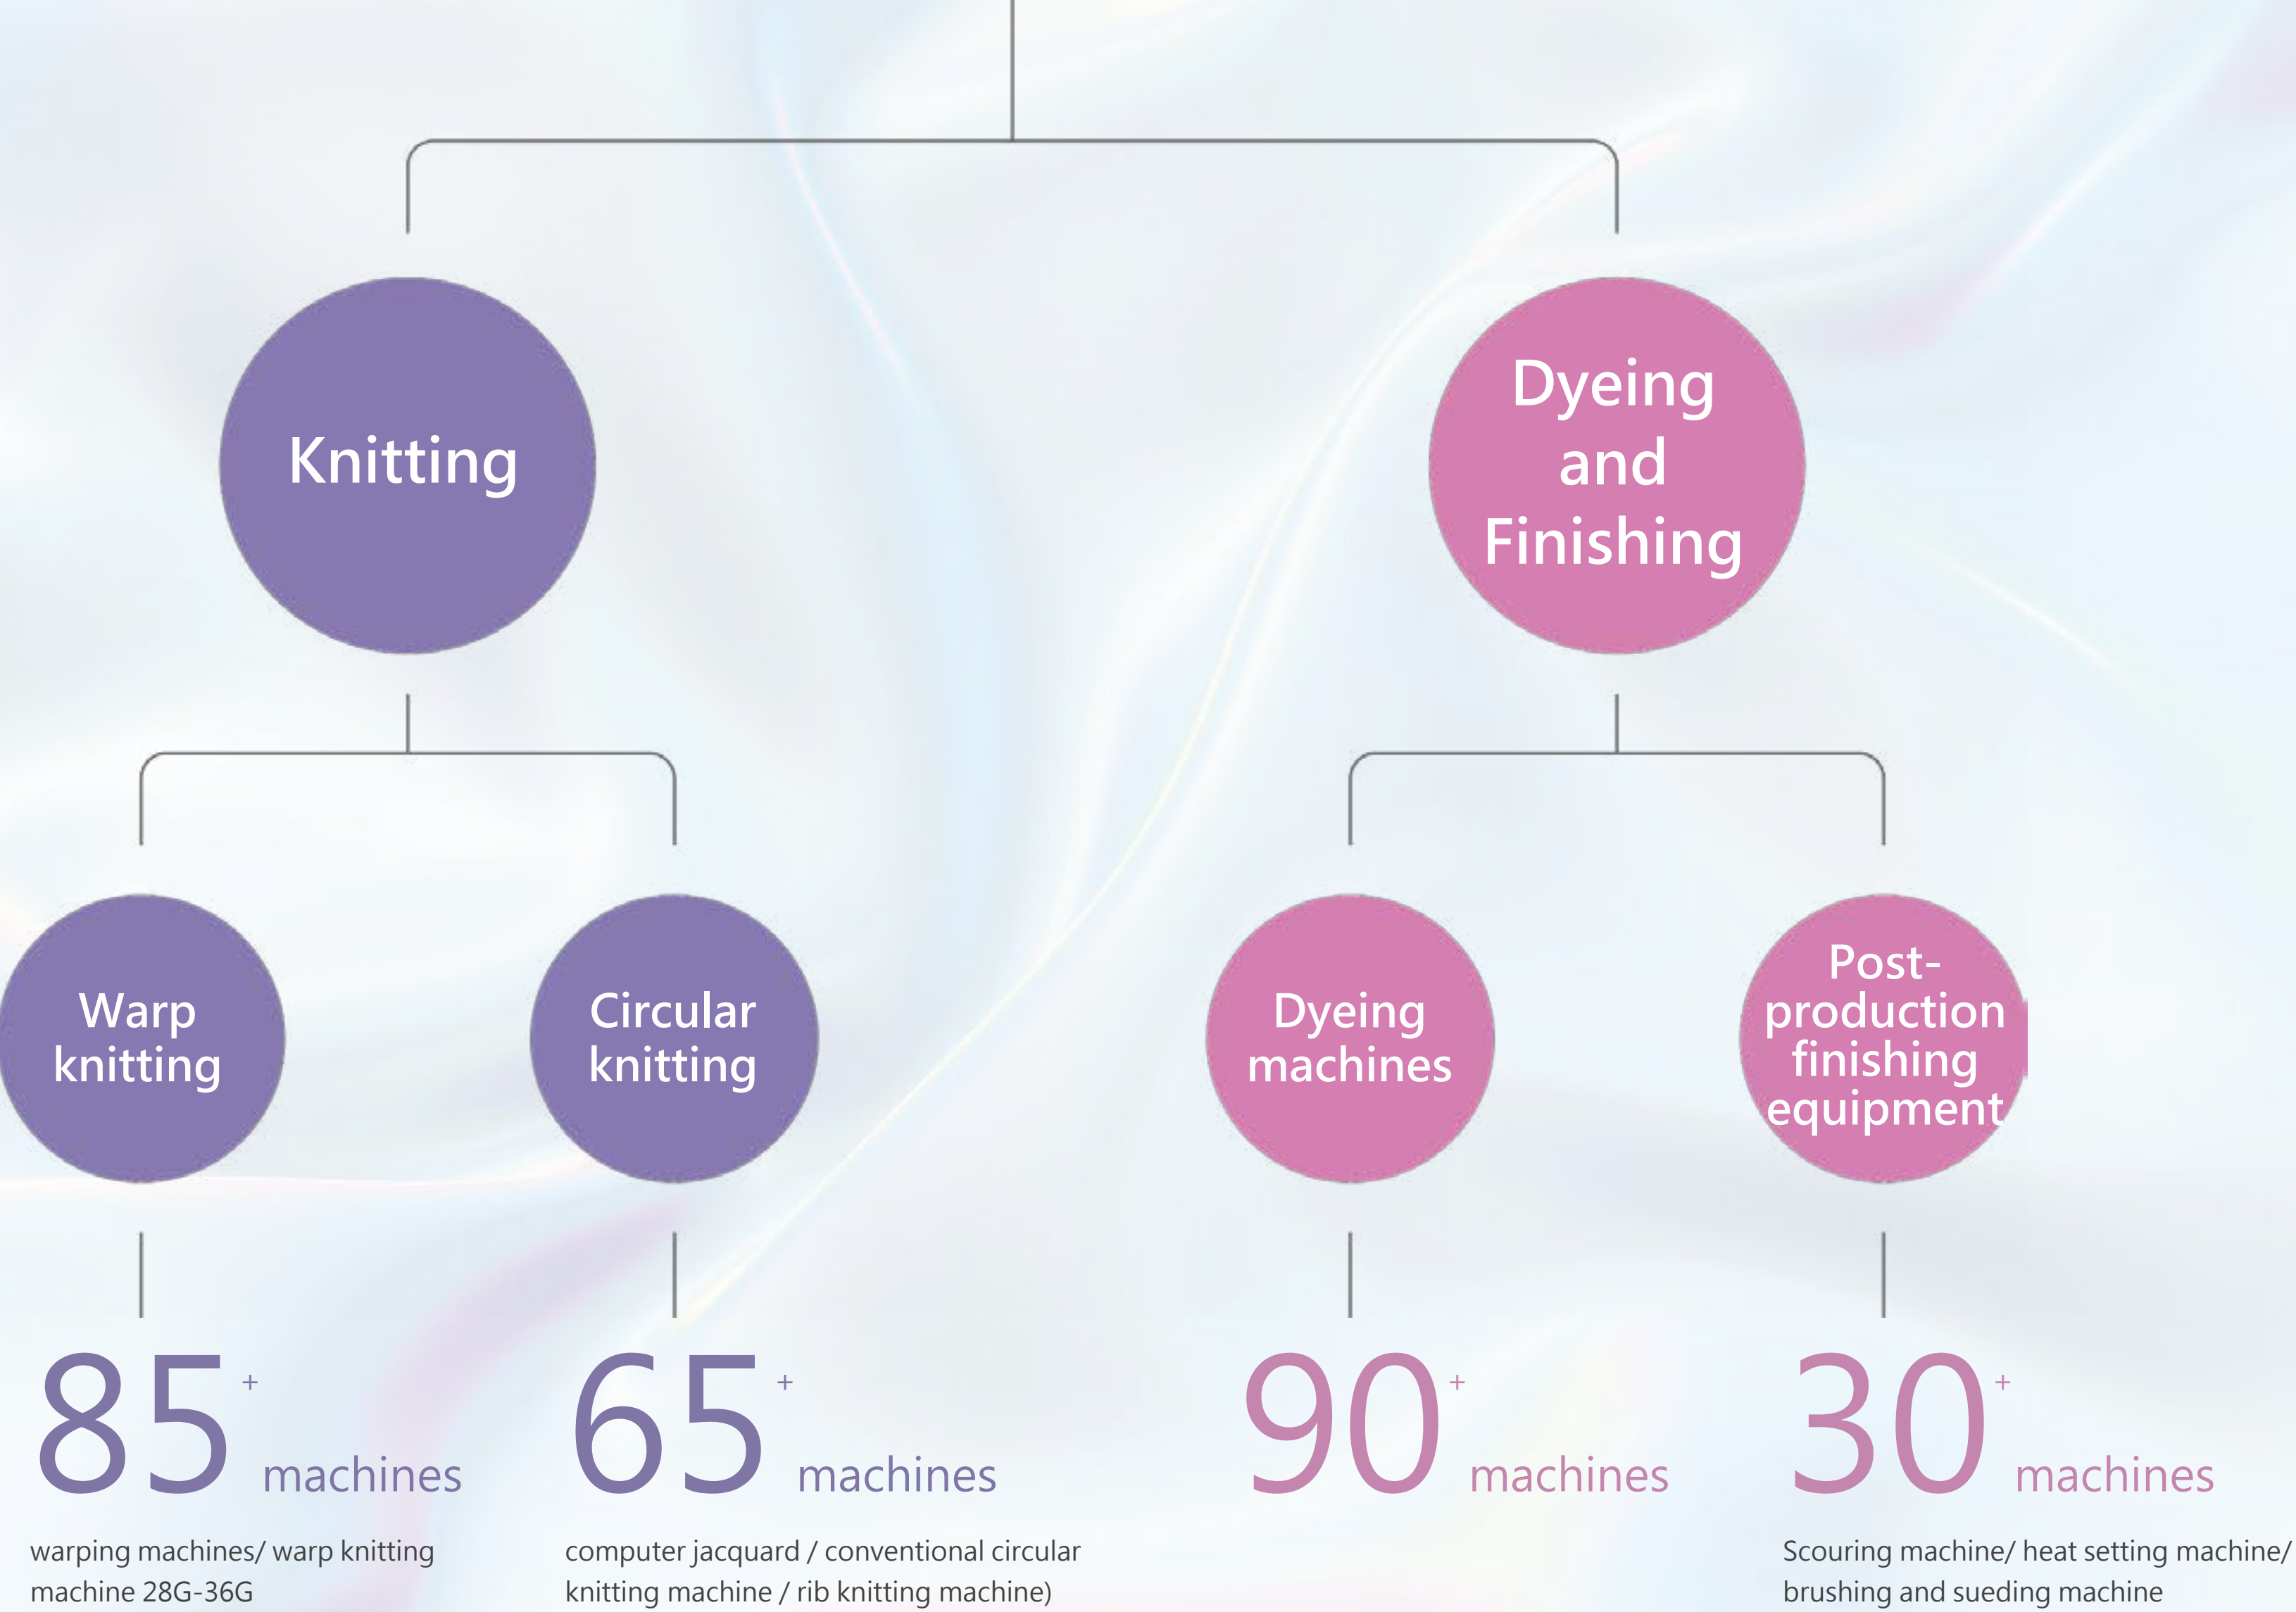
Knitting

Dyeing and Finishing

Warp knitting

Circular knitting

Dyeing machines

Post-production finishing equipment

85$^+$ machines

warping machines/ warp knitting machine 28G-36G

65$^+$ machines

computer jacquard / conventional circular knitting machine / rib knitting machine)

90$^+$ machines

30$^+$ machines

Scouring machine/ heat setting machine/ brushing and sueding machine